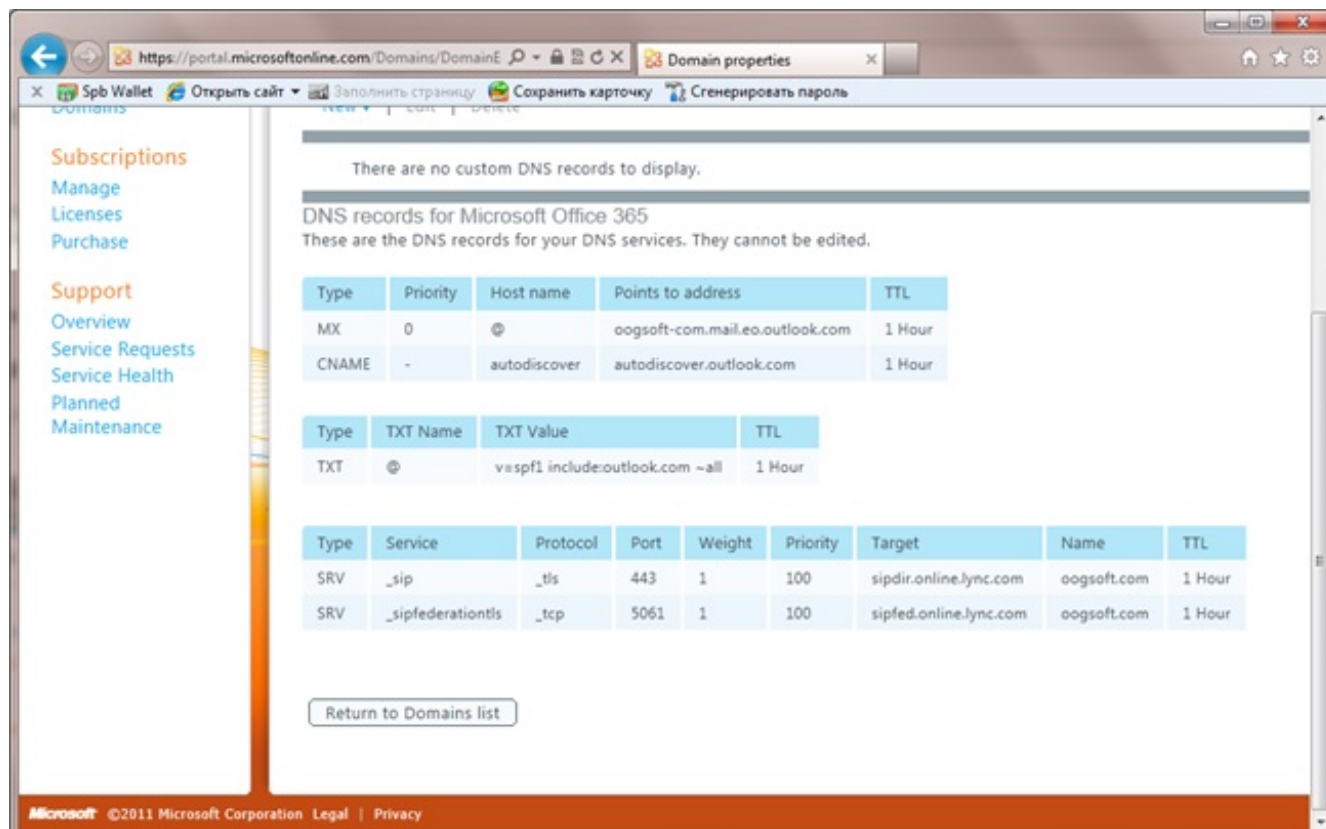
https://portal.microsoftonline.com/Domains/DomainE
Domain properties

Spb Wallet Открыть сайт Заполнить страницу Сохранить карточку Сгенерировать пароль

Domains

Subscriptions
Manage
Licenses
Purchase

Support
Overview
Service Requests
Service Health
Planned Maintenance

New | Edit | Delete

There are no custom DNS records to display.

DNS records for Microsoft Office 365
These are the DNS records for your DNS services. They cannot be edited.

| Type | Priority | Host name | Points to address | TTL |
|---|---|---|---|---|
| MX | 0 | @ | oogsoft-com.mail.eo.outlook.com | 1 Hour |
| CNAME | - | autodiscover | autodiscover.outlook.com | 1 Hour |

| Type | TXT Name | TXT Value | TTL |
|---|---|---|---|
| TXT | @ | v=spf1 include:outlook.com ~all | 1 Hour |

| Type | Service | Protocol | Port | Weight | Priority | Target | Name | TTL |
|---|---|---|---|---|---|---|---|---|
| SRV | _sip | _tls | 443 | 1 | 100 | sipdir.online.lync.com | oogsoft.com | 1 Hour |
| SRV | _sipfederationtls | _tcp | 5061 | 1 | 100 | sipfed.online.lync.com | oogsoft.com | 1 Hour |

Return to Domains list

Microsoft ©2011 Microsoft Corporation Legal | Privacy